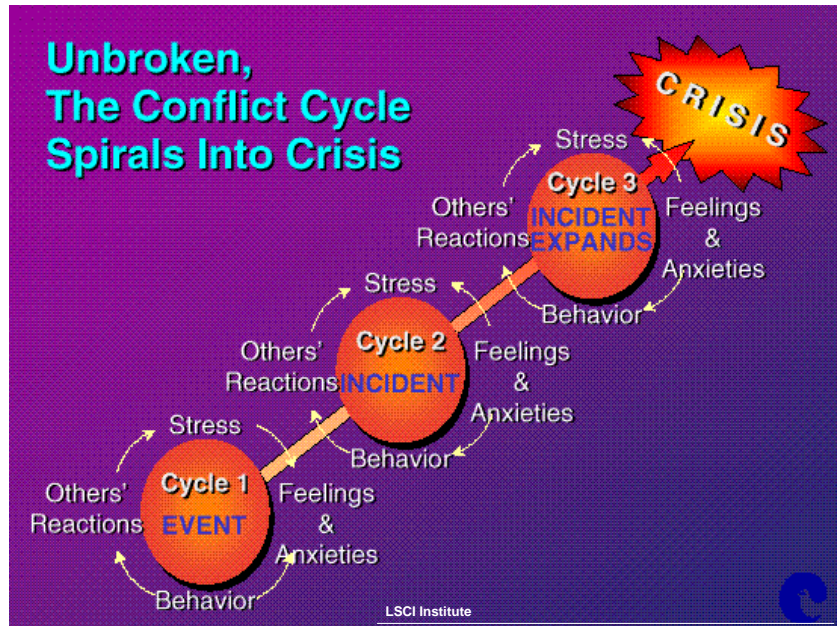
Unbroken, The Conflict Cycle Spirals Into Crisis

CRISIS

Stress
Others' Reactions
Cycle 3
INCIDENT EXPANDS
Feelings & Anxieties
Behavior

Stress
Others' Reactions
Cycle 2
INCIDENT
Feelings & Anxieties
Behavior

Stress
Others' Reactions
Cycle 1
EVENT
Feelings & Anxieties
Behavior

LSCI Institute